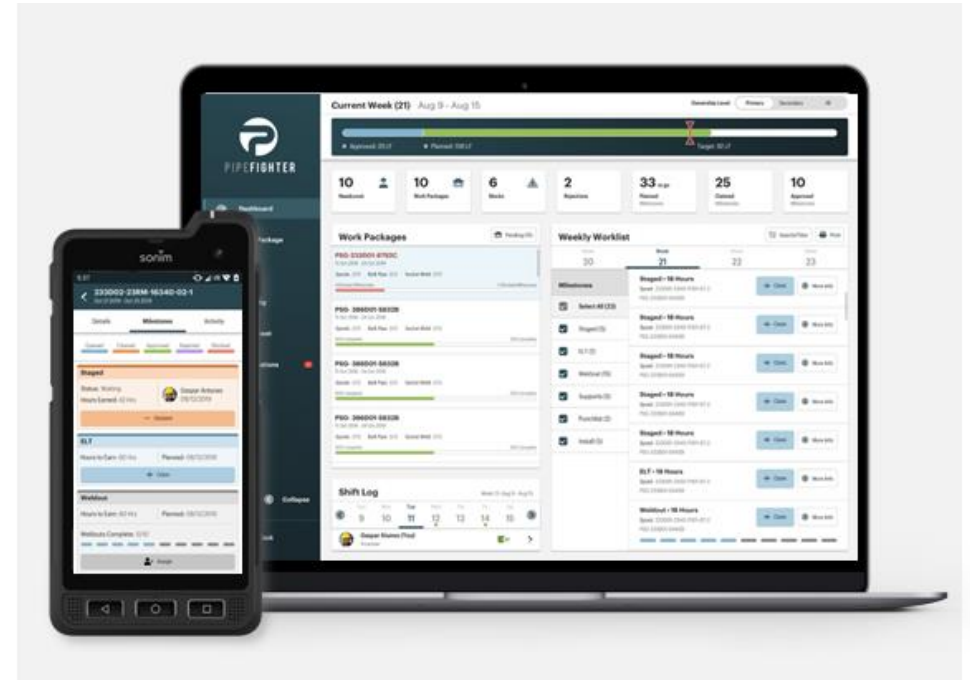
PIPEFIGHTER

Dashboard

Current Week (21) Aug 9 - Aug 15

Primary

10 Headcount

10 Work Packages

6 Blocks

2 Rejections

33 Planned Milestones

25 Claimed Milestones

10 Approved Milestones

Work Packages

Pending

PRG-3360D1-8763C

PRG-366001-56328

PRG-366001-56328

PRG-366001-56328

Shift Log

9 10 11 12 13 14 15

Gaspar Alvarez (You)

Weekly Worklist

20 21 22 23

Milestones

Select All (23)

Staged (5)

ELT (3)

Weldout (5)

Supports (5)

Punchlist (3)

Install (3)

Staged • 18 Hours

Staged • 18 Hours

Staged • 18 Hours

Staged • 18 Hours

Staged • 18 Hours

ELT • 18 Hours

Weldout • 18 Hours

Claim

More info

Collapse

sonim

330002-23RM-16340-02-1

Details Milestones Activity

Staged

Gaspar Antunes

ELT

Claim

Weldout